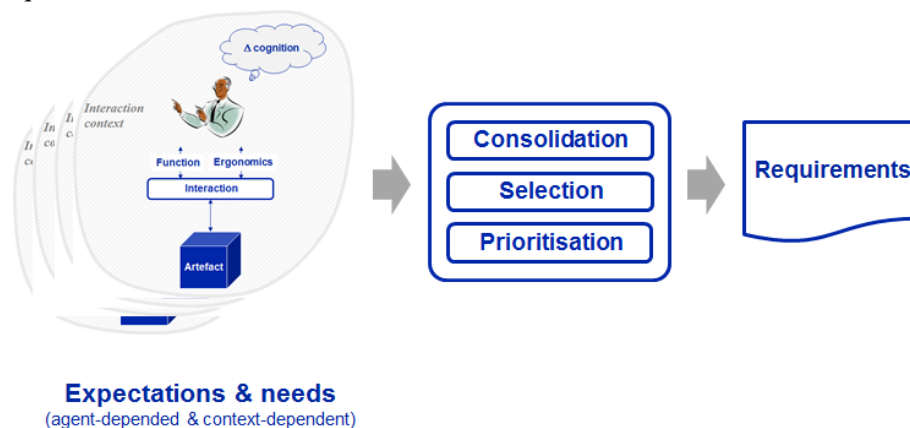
Δ cognition

Interaction context

In co

In co

In co

Function Ergonomics

Interaction

Artefact

Consolidation

Selection

Prioritisation

Requirements

Expectations & needs
(agent-depended & context-dependent)